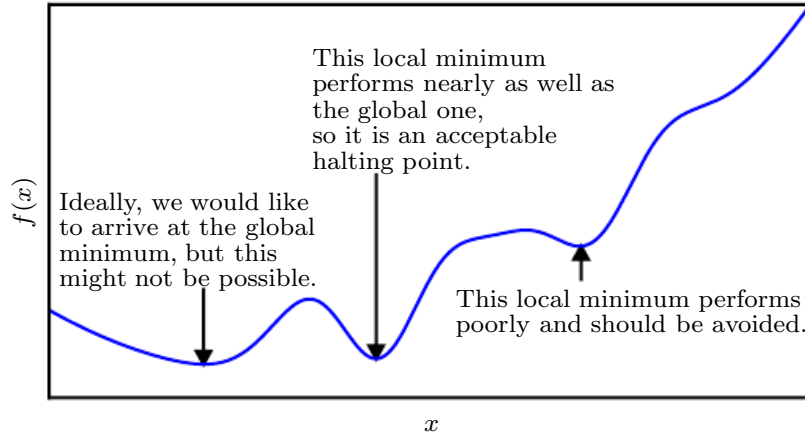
This local minimum performs nearly as well as the global one, so it is an acceptable halting point.

Ideally, we would like to arrive at the global minimum, but this might not be possible.

This local minimum performs poorly and should be avoided.

$f(x)$

$x$